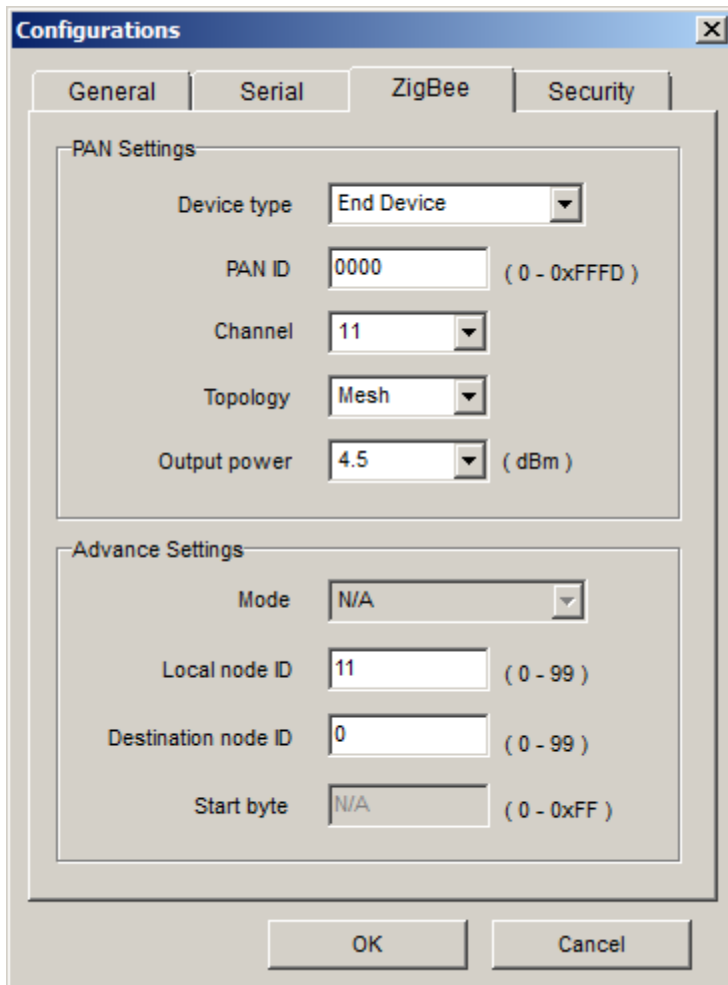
Configurations

General
Serial
ZigBee
Security

PAN Settings

Device type
End Device

PAN ID
0000
( 0 - 0xFFFD )

Channel
11

Topology
Mesh

Output power
4.5
( dBm )

Advance Settings

Mode
N/A

Local node ID
11
( 0 - 99 )

Destination node ID
0
( 0 - 99 )

Start byte
N/A
( 0 - 0xFF )

OK
Cancel